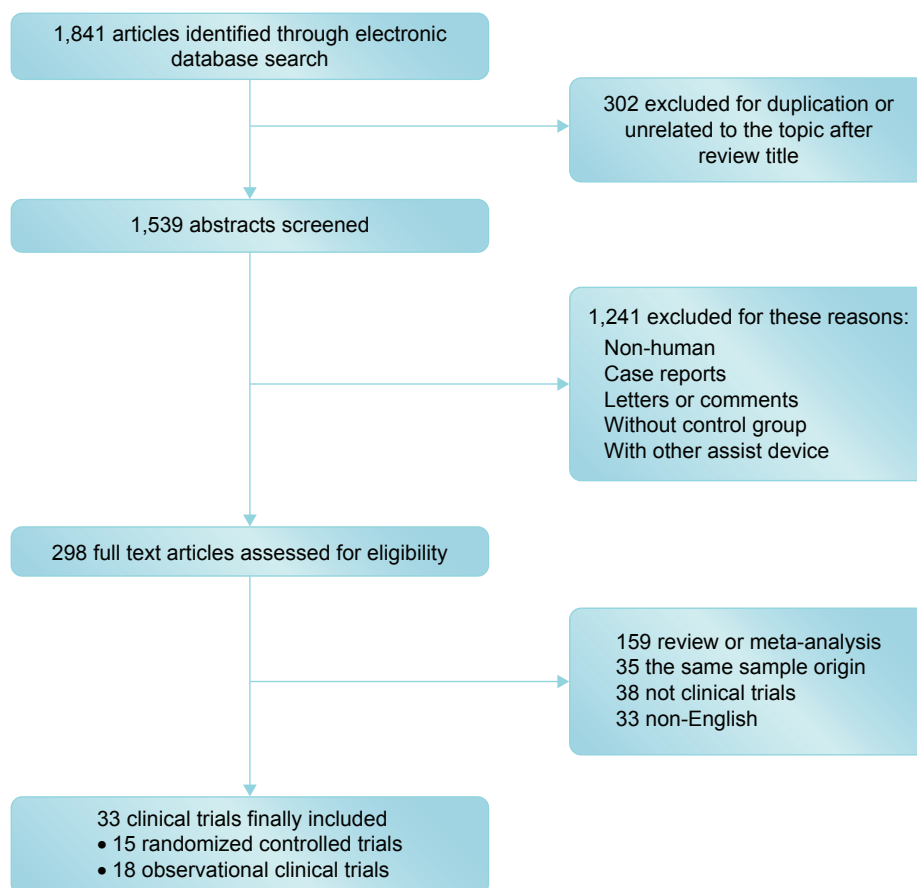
1,841 articles identified through electronic database search

302 excluded for duplication or unrelated to the topic after review title

1,539 abstracts screened

1,241 excluded for these reasons:
Non-human
Case reports
Letters or comments
Without control group
With other assist device

298 full text articles assessed for eligibility

159 review or meta-analysis
35 the same sample origin
38 not clinical trials
33 non-English

33 clinical trials finally included
• 15 randomized controlled trials
• 18 observational clinical trials